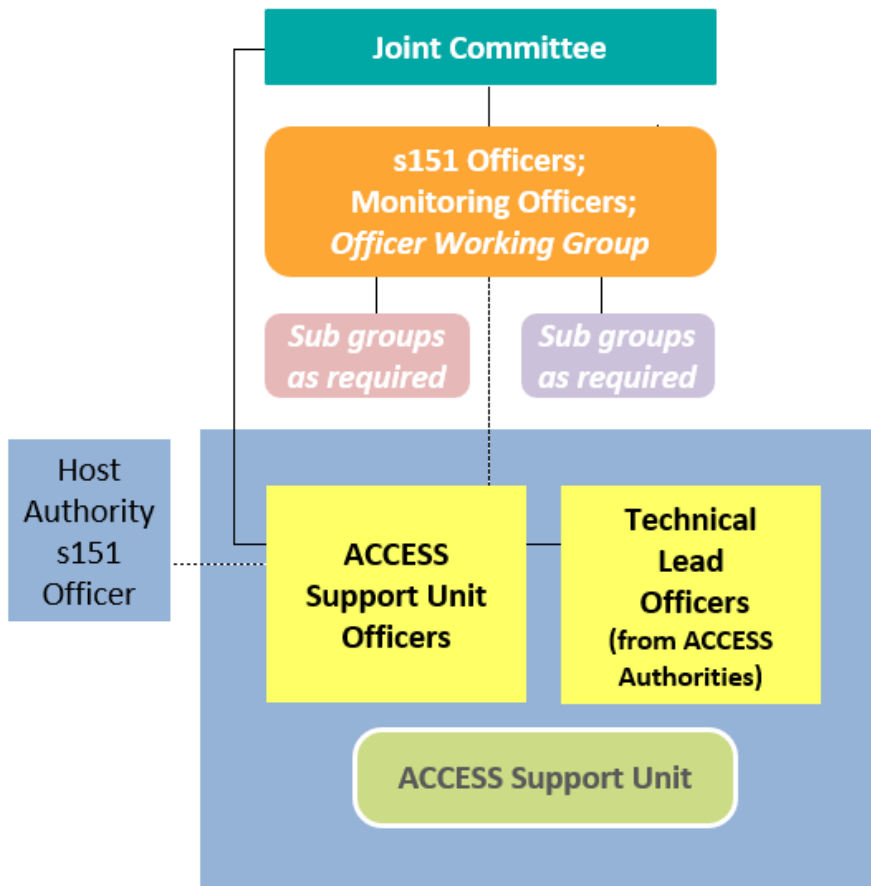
Joint Committee

s151 Officers;
Monitoring Officers;
Officer Working Group

Sub groups as required

Sub groups as required

Host Authority s151 Officer

ACCESS Support Unit Officers

Technical Lead Officers (from ACCESS Authorities)

ACCESS Support Unit